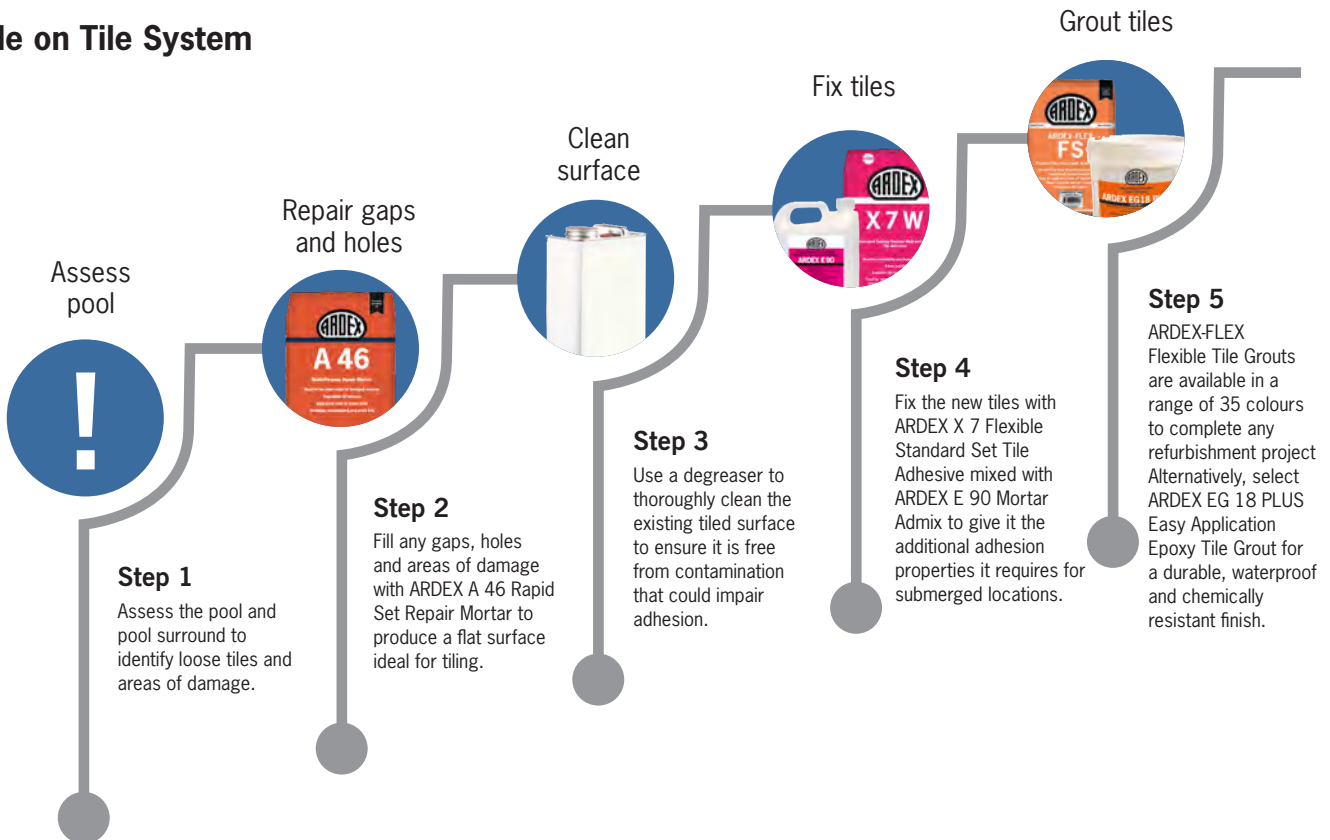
le on Tile System

Assess pool

!

Step 1

Assess the pool and pool surround to identify loose tiles and areas of damage.

Repair gaps and holes

ARDEX

A 46

Step 2

Fill any gaps, holes and areas of damage with ARDEX A 46 Rapid Set Repair Mortar to produce a flat surface ideal for tiling.

Clean surface

Step 3

Use a degreaser to thoroughly clean the existing tiled surface to ensure it is free from contamination that could impair adhesion.

Fix tiles

ARDEX

X 7 W

ARDEX E 90

Step 4

Fix the new tiles with ARDEX X 7 Flexible Standard Set Tile Adhesive mixed with ARDEX E 90 Mortar Admix to give it the additional adhesion properties it requires for submerged locations.

Grout tiles

ARDEX

ARDEX-FLEX

FS

ARDEX EG 18

Step 5

ARDEX-FLEX Flexible Tile Grouts are available in a range of 35 colours to complete any refurbishment project Alternatively, select ARDEX EG 18 PLUS Easy Application Epoxy Tile Grout for a durable, waterproof and chemically resistant finish.